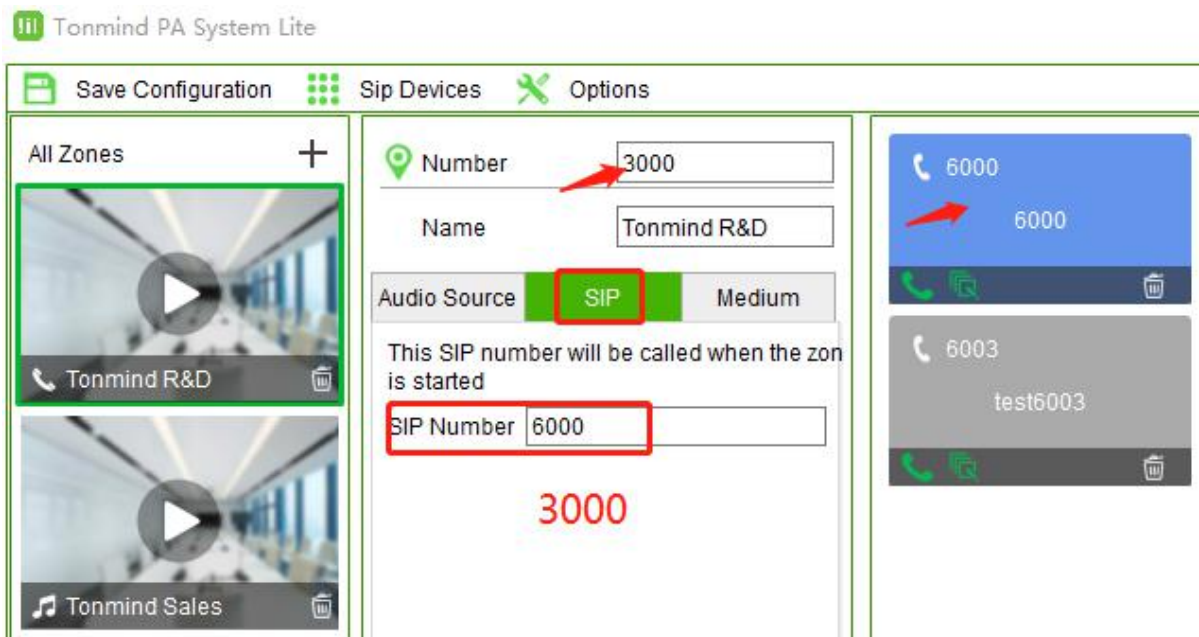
Tonmind PA System Lite

Save Configuration Sip Devices Options

All Zones +

Tonmind R&D

Tonmind Sales

Number 3000

Name Tonmind R&D

Audio Source SIP Medium

This SIP number will be called when the zon is started

SIP Number 6000

3000

6000
6000

6003
test6003